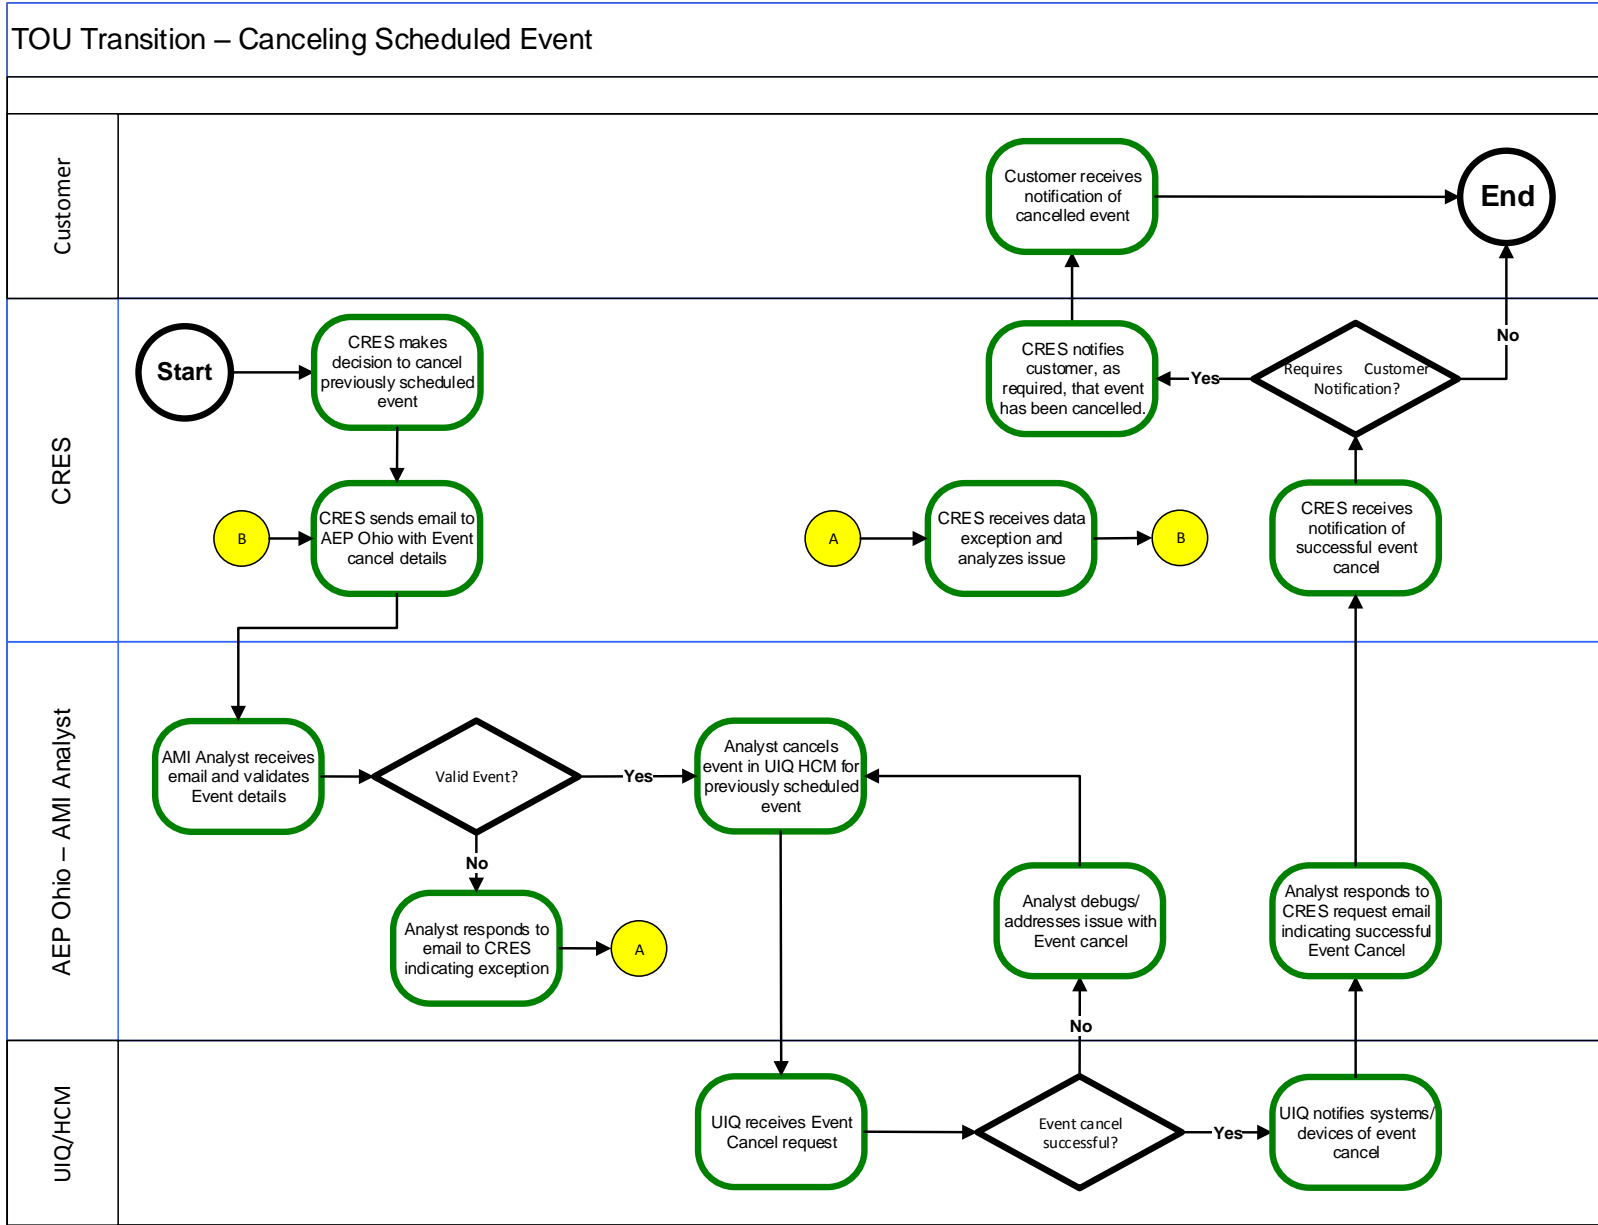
TOU Transition – Canceling Scheduled Event

Customer

Customer receives notification of cancelled event

End

CRES

Start

CRES makes decision to cancel previously scheduled event

CRES notifies customer, as required, that event has been cancelled.

Yes

Requires Customer Notification?

No

B

CRES sends email to AEP Ohio with Event cancel details

A

CRES receives data exception and analyzes issue

B

CRES receives notification of successful event cancel

AEP Ohio – AMI Analyst

AMI Analyst receives email and validates Event details

Valid Event?

Yes

Analyst cancels event in UIQ HCM for previously scheduled event

No

Analyst responds to email to CRES indicating exception

A

Analyst debugs/ addresses issue with Event Cancel

Analyst responds to CRES request email indicating successful Event Cancel

No

UIQ/HCM

UIQ receives Event Cancel request

Event cancel successful?

Yes

UIQ notifies systems/ devices of event cancel